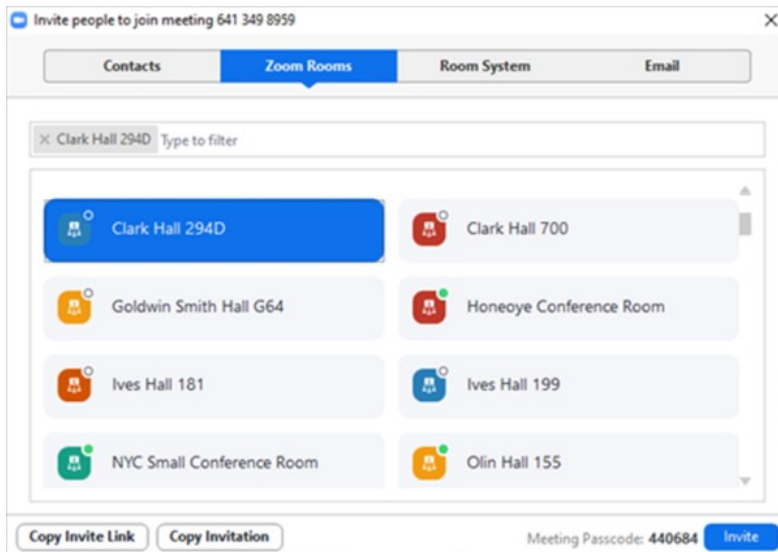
Invite people to join meeting 641 349 8959

Contacts | Zoom Rooms | Room System | Email

× Clark Hall 294D Type to filter

Clark Hall 294D
Clark Hall 700
Goldwin Smith Hall G64
Honeoye Conference Room
Ives Hall 181
Ives Hall 199
NYC Small Conference Room
Olin Hall 155

Copy Invite Link
Copy Invitation
Meeting Passcode: 440684
Invite